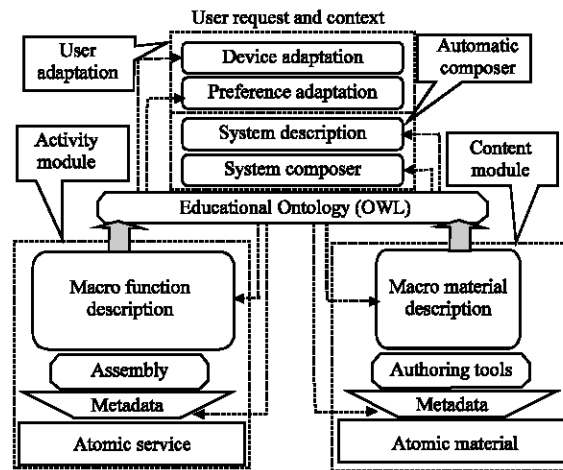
User request and context

User adaptation

Device adaptation

Preference adaptation

Automatic composer

System description

System composer

Activity module

Content module

Educational Ontology (OWL)

Macro function description

Assembly

Metadata

Atomic service

Macro material description

Authoring tools

Metadata

Atomic material